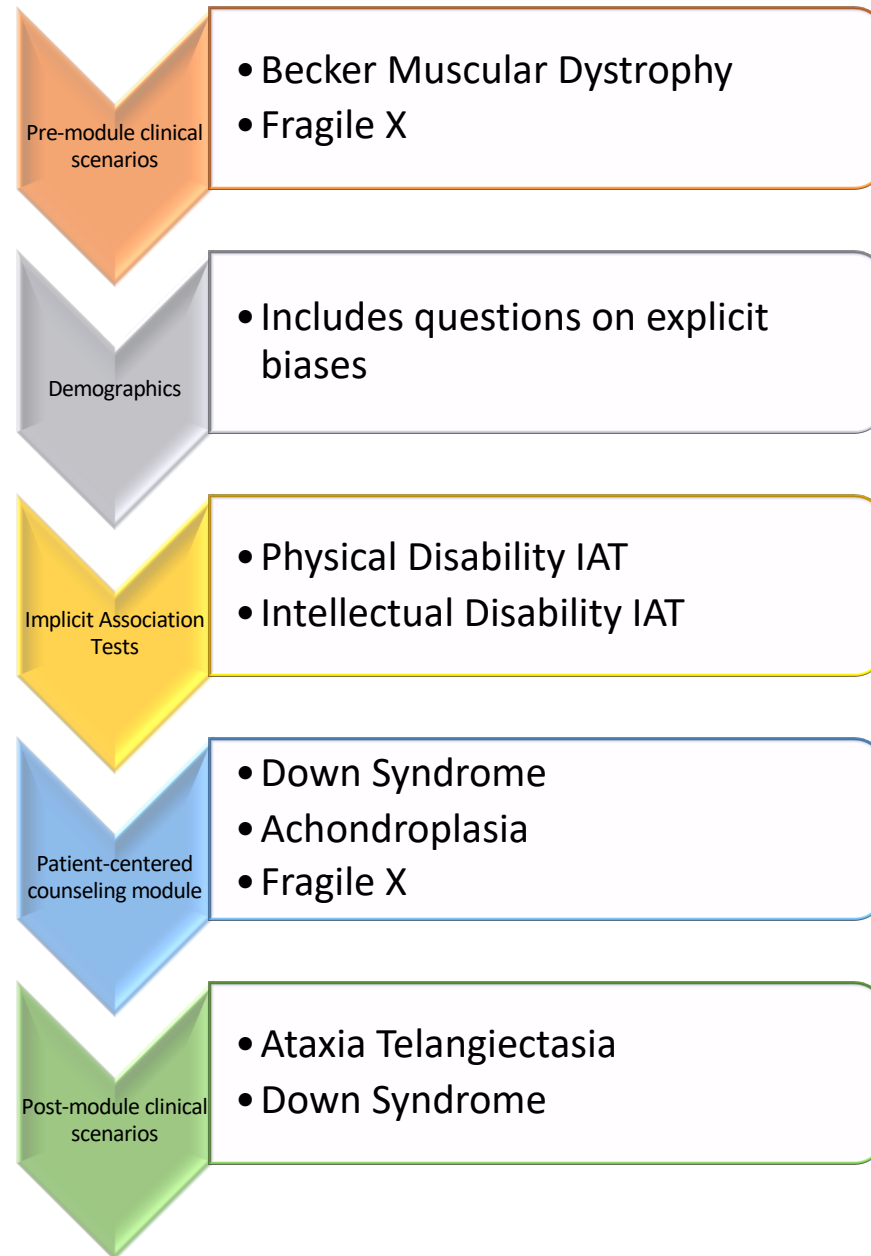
Pre-module clinical scenarios

• Becker Muscular Dystrophy
• Fragile X

Demographics

• Includes questions on explicit biases

Implicit Association Tests

• Physical Disability IAT
• Intellectual Disability IAT

Patient-centered counseling module

• Down Syndrome
• Achondroplasia
• Fragile X

Post-module clinical scenarios

• Ataxia Telangiectasia
• Down Syndrome